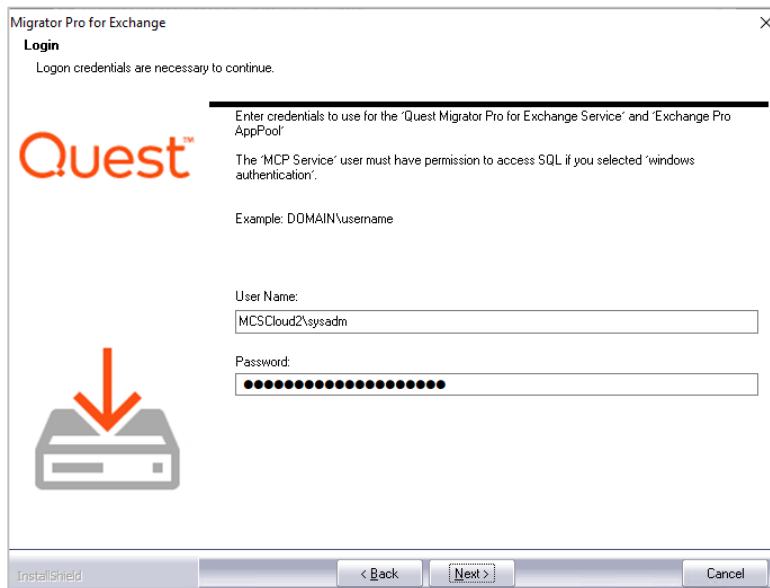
Migrator Pro for Exchange
Login
Logon credentials are necessary to continue.

Quest™

Enter credentials to use for the 'Quest Migrator Pro for Exchange Service' and 'Exchange Pro AppPool'

The 'MCP Service' user must have permission to access SQL if you selected 'windows authentication'.

Example: DOMAIN\username

User Name:
MCSCloud2\sysadm

Password:
●●●●●●●●●●●●●●●●●●●●●

InstallShield
< Back
Next >
Cancel